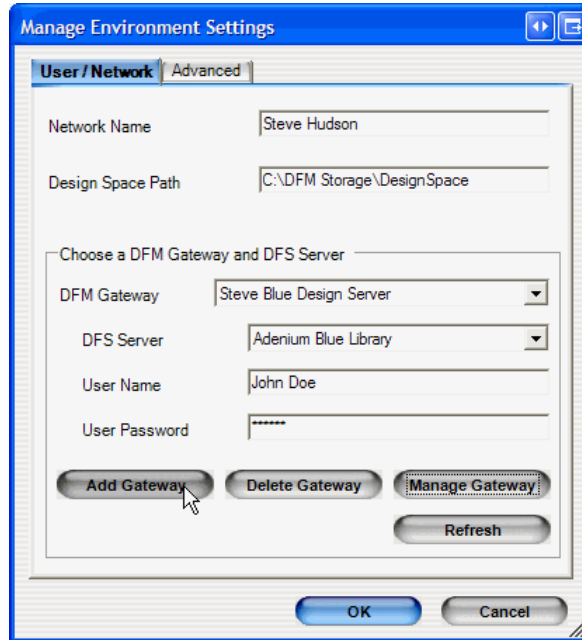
Manage Environment Settings

User / Network | Advanced

Network Name | Steve Hudson

Design Space Path | C:\DFM Storage\DesignSpace

Choose a DFM Gateway and DFS Server

DFM Gateway | Steve Blue Design Server

DFS Server | Adenium Blue Library

User Name | John Doe

User Password | ******

Add Gateway | Delete Gateway | Manage Gateway

Refresh

OK | Cancel